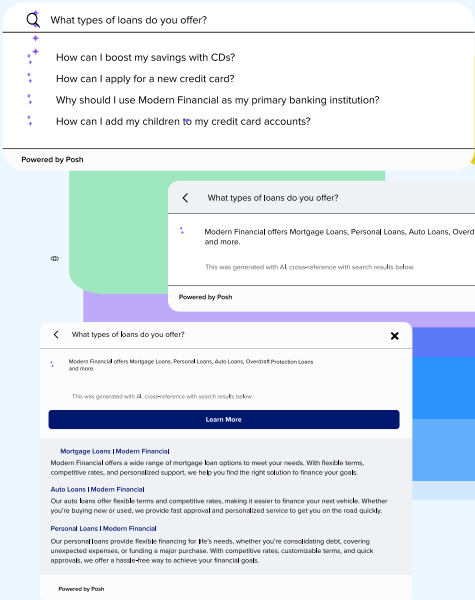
What types of loans do you offer?

How can I boost my savings with CDs?

How can I apply for a new credit card?

Why should I use Modern Financial as my primary banking institution?

How can I add my children to my credit card accounts?

Powered by Posh

What types of loans do you offer?

Modern Financial offers Mortgage Loans, Personal Loans, Auto Loans, Overd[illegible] and more.

This was generated with AI, cross-reference with search results below.

Powered by Posh

What types of loans do you offer?

Modern Financial offers Mortgage Loans, Personal Loans, Auto Loans, Overdraft Protection Loans and more.

This was generated with AI, cross-reference with search results below.

Learn More

Mortgage Loans | Modern Financial

Modern Financial offers a wide range of mortgage loan options to meet your needs. With flexible terms, competitive rates, and personalized support, we help you find the right solution to finance your goals.

Auto Loans | Modern Financial

Our auto loans offer flexible terms and competitive rates, making it easier to finance your next vehicle. Whether you're buying new or used, we provide fast approval and personalized service to get you on the road quickly.

Personal Loans | Modern Financial

Our personal loans provide flexible financing for life's needs, whether you're consolidating debt, covering unexpected expenses, or funding a major purchase. With competitive rates, customizable terms, and quick approvals, we offer a hassle-free way to achieve your financial goals.

Powered by Posh